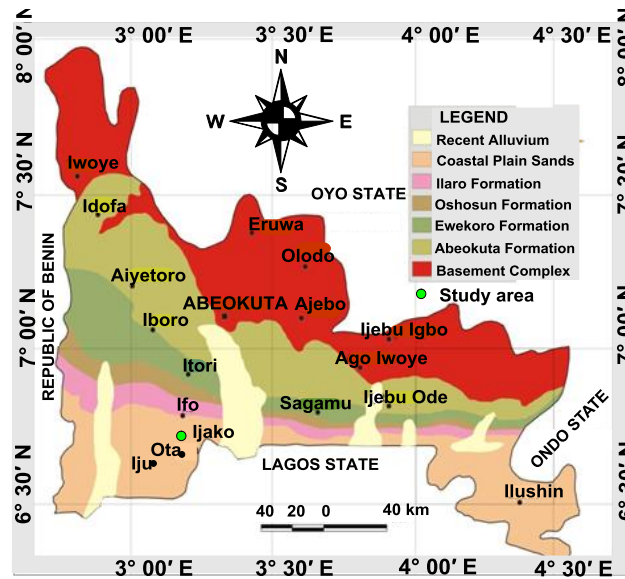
3° 00′ E
3° 30′ E
4° 00′ E
4° 30′ E
8° 00′ N
7° 30′ N
7° 00′ N
6° 30′ N
7° 00′ N
6° 30′ N
3° 00′ E
3° 30′ E
4° 00′ E
4° 30′ E

N
W
E
S

LEGEND
Recent Alluvium
Coastal Plain Sands
Ilaro Formation
Oshosun Formation
Ewekoro Formation
Abeokuta Formation
Basement Complex
Study area

OYO STATE
REPUBLIC OF BENIN
LAGOS STATE
ONDO STATE

Iwoye
Idofa
Eruwa
Olodo
Aiyetoro
ABEOKUTA
Ajebo
Iboro
Ijebu Igbo
Ago Iwoye
Itori
Ifo
Sagamu
Ijebu Ode
Ijako
Ota
Iju
Ilushin

40 20 0
40 km